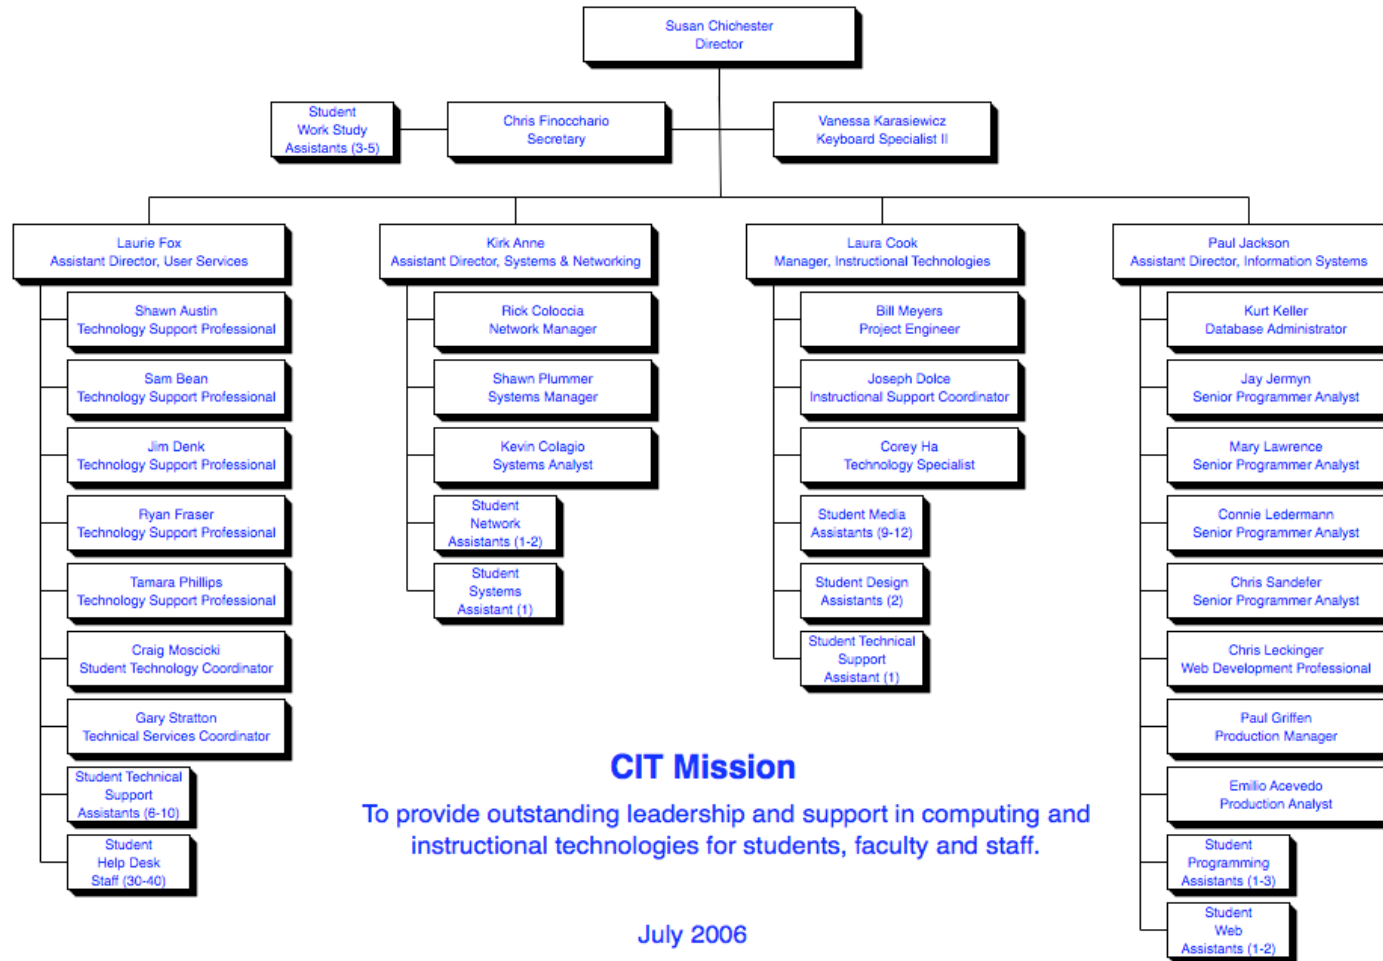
Susan Chichester
Director

Student
Work Study
Assistants (3-5)

Chris Finocchario
Secretary

Vanessa Karasiewicz
Keyboard Specialist II

Laurie Fox
Assistant Director, User Services

Shawn Austin
Technology Support Professional

Sam Bean
Technology Support Professional

Jim Denk
Technology Support Professional

Ryan Fraser
Technology Support Professional

Tamara Phillips
Technology Support Professional

Craig Moscicki
Student Technology Coordinator

Gary Stratton
Technical Services Coordinator

Student Technical
Support
Assistants (6-10)

Student
Help Desk
Staff (30-40)

Kirk Anne
Assistant Director, Systems & Networking

Rick Coloccia
Network Manager

Shawn Plummer
Systems Manager

Kevin Colagio
Systems Analyst

Student
Network
Assistants (1-2)

Student
Systems
Assistant (1)

Laura Cook
Manager, Instructional Technologies

Bill Meyers
Project Engineer

Joseph Dolce
Instructional Support Coordinator

Corey Ha
Technology Specialist

Student Media
Assistants (9-12)

Student Design
Assistants (2)

Student Technical
Support
Assistant (1)

Paul Jackson
Assistant Director, Information Systems

Kurt Keller
Database Administrator

Jay Jermyn
Senior Programmer Analyst

Mary Lawrence
Senior Programmer Analyst

Connie Ledermann
Senior Programmer Analyst

Chris Sandefer
Senior Programmer Analyst

Chris Leckinger
Web Development Professional

Paul Griffen
Production Manager

Emilio Acevedo
Production Analyst

Student
Programming
Assistants (1-3)

Student
Web
Assistants (1-2)

CIT Mission

To provide outstanding leadership and support in computing and instructional technologies for students, faculty and staff.

July 2006